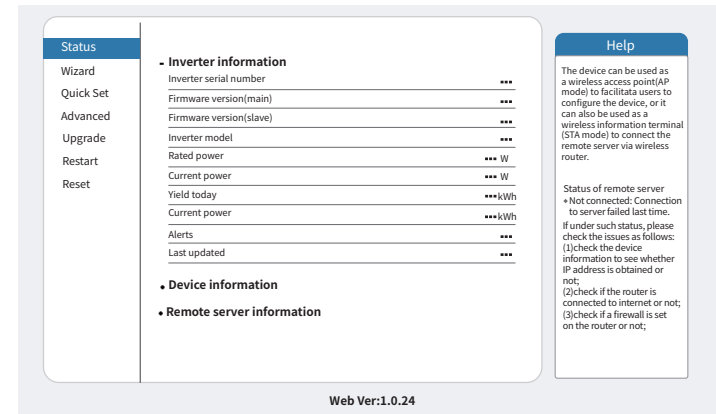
Status
Wizard
Quick Set
Advanced
Upgrade
Restart
Reset

- Inverter information

| | |
|---|---|
| Inverter serial number | --- |
| Firmware version(main) | --- |
| Firmware version(slave) | --- |
| Inverter model | --- |
| Rated power | --- W |
| Current power | --- W |
| Yield today | ---kWh |
| Current power | ---kWh |
| Alerts | --- |
| Last updated | --- |

• Device information

• Remote server information

Help

The device can be used as a wireless access point(AP mode) to facilitata users to configure the device, or it can also be used as a wireless information terminal (STA mode) to connect the remote server via wireless router.

Status of remote server
• Not connected: Connection to server failed last time.
If under such status, please check the issues as follows:
(1)check the device information to see whether IP address is obtained or not;
(2)check if the router is connected to internet or not;
(3)check if a firewall is set on the router or not;

Web Ver:1.0.24